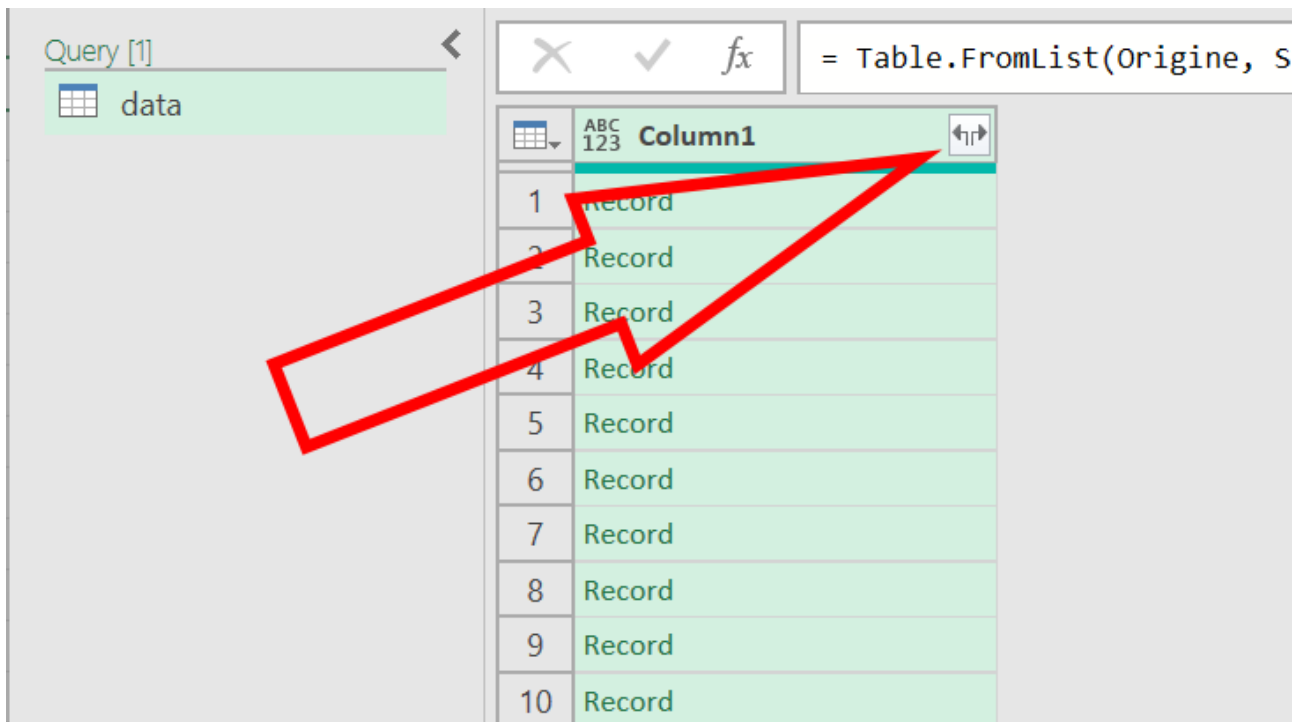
Query [1]

data

$fx$

= Table.FromList(Origine, S

| | ABC 123 Column1 |
|---|---|
| 1 | Record |
| 2 | Record |
| 3 | Record |
| 4 | Record |
| 5 | Record |
| 6 | Record |
| 7 | Record |
| 8 | Record |
| 9 | Record |
| 10 | Record |